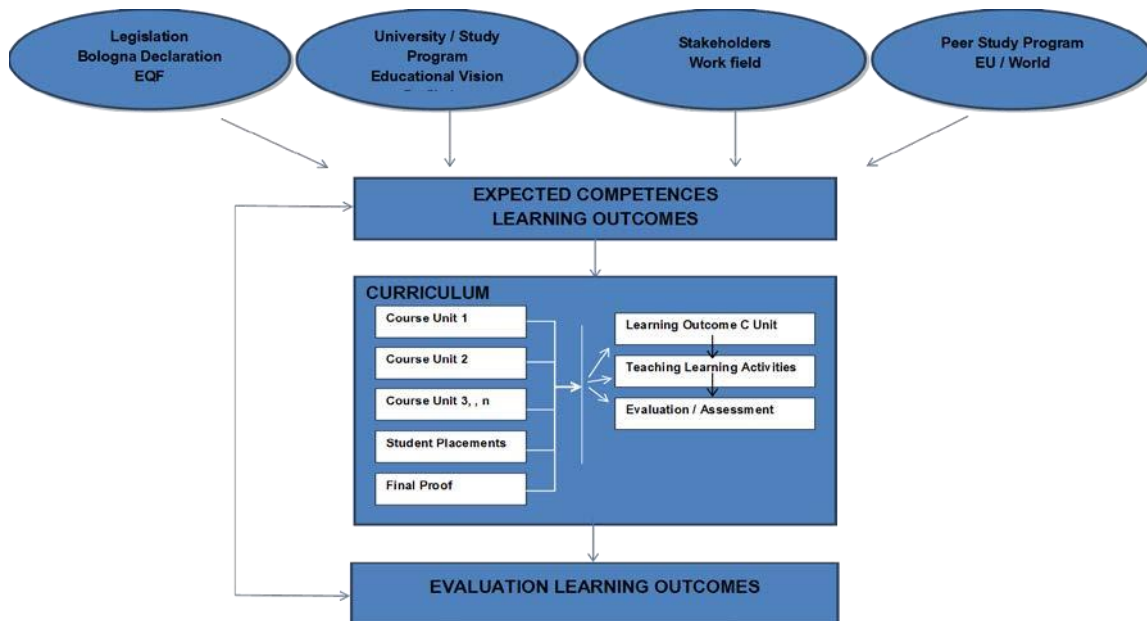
Legislation
Bologna Declaration
EQF

University / Study
Program
Educational Vision
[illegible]

Stakeholders
Work field

Peer Study Program
EU / World

EXPECTED COMPETENCES
LEARNING OUTCOMES

CURRICULUM

Course Unit 1

Course Unit 2

Course Unit 3, , n

Student Placements

Final Proof

Learning Outcome C Unit

Teaching Learning Activities

Evaluation / Assessment

EVALUATION LEARNING OUTCOMES